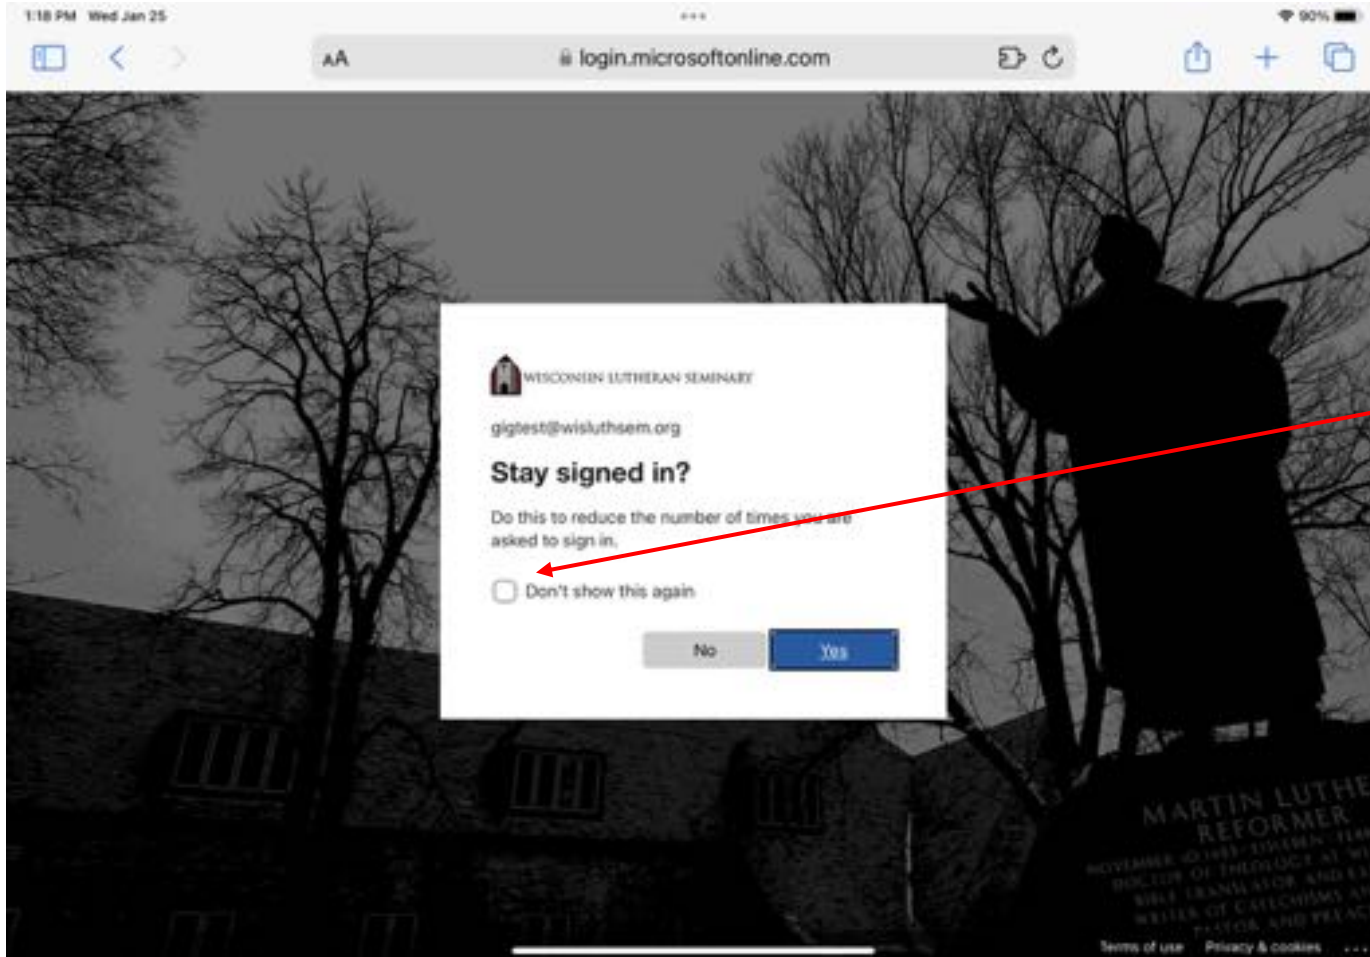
1:18 PM Wed Jan 25

90%

AA login.microsoftonline.com

WISCONSIN LUTHERAN SEMINARY

gigtest@wisluthsem.org

Stay signed in?

Do this to reduce the number of times you are asked to sign in.

Don't show this again

No

Yes

MARTIN LUTHE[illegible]
REFORMER
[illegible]

Terms of use Privacy & cookies ...